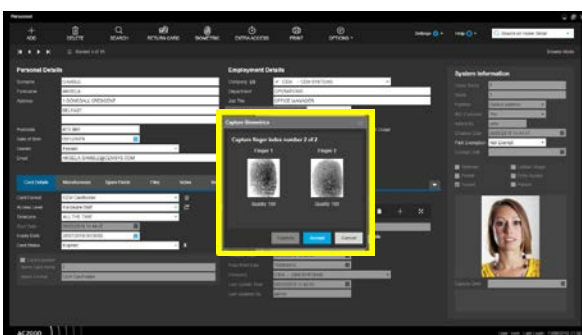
Personnel

ADD DELETE SEARCH RETURN CARD SNAPTIME EXTRA ACCESS PRINT OPTIONS

Personal Details

Surname
Forename
Address

Employment Details

Company
Department
Job Title

System Information

Capture Biometrics

Capture finger index number 2 of 2

Finger 1 Finger 2

Quality 100 Quality 100

Continue Accept Cancel

Card Details

AC2000